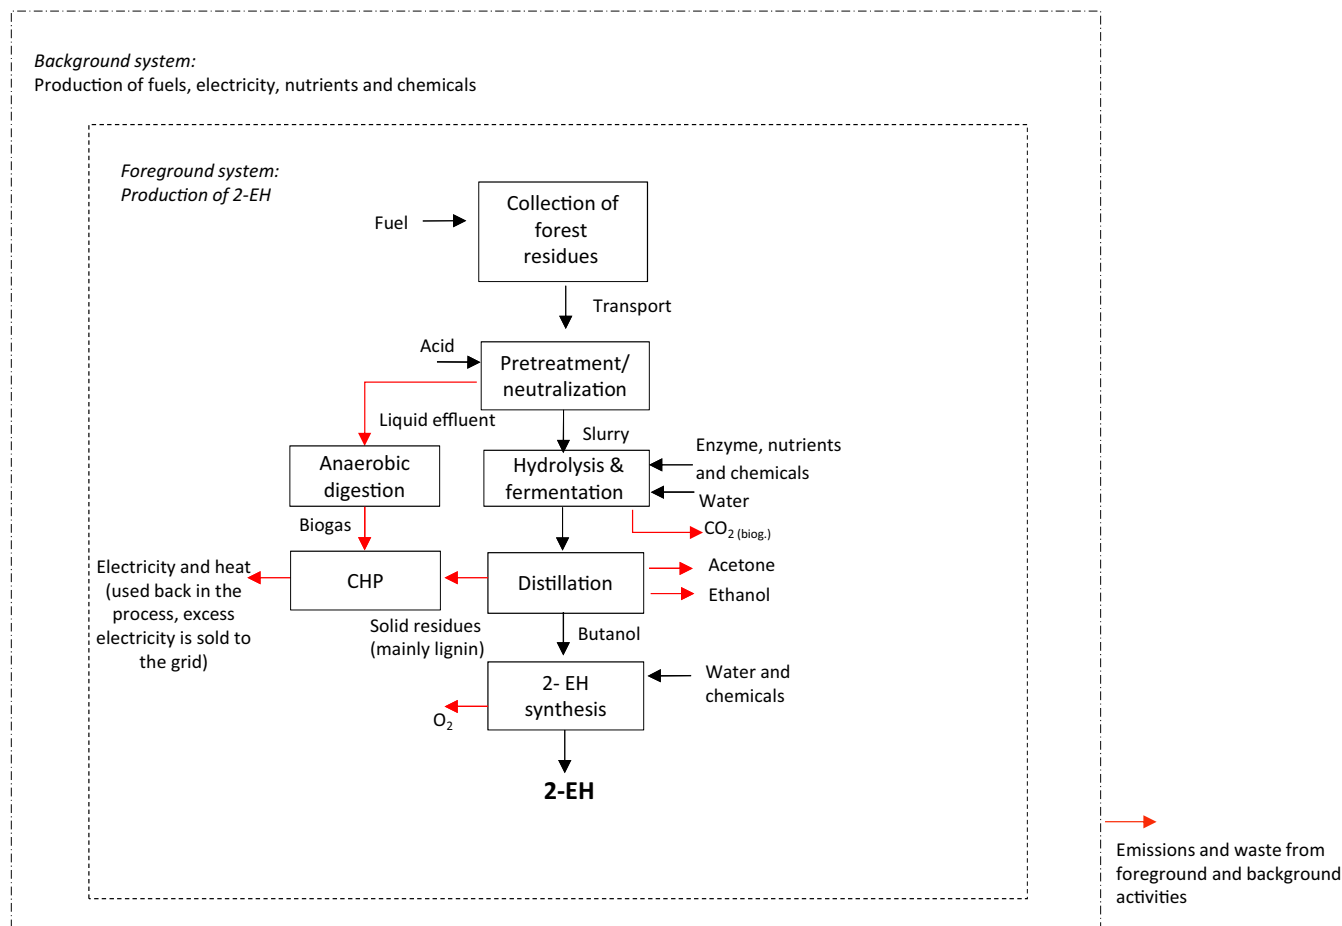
*Background system:*
Production of fuels, electricity, nutrients and chemicals

*Foreground system:*
*Production of 2-EH*

Fuel

Collection of forest residues

Transport

Acid

Pretreatment/ neutralization

Liquid effluent

Slurry

Enzyme, nutrients and chemicals

Water

Anaerobic digestion

Hydrolysis & fermentation

$CO_2$ (biog.)

Biogas

Electricity and heat (used back in the process, excess electricity is sold to the grid)

CHP

Distillation

Acetone

Ethanol

Solid residues (mainly lignin)

Butanol

Water and chemicals

2- EH synthesis

$O_2$

**2-EH**

Emissions and waste from foreground and background activities